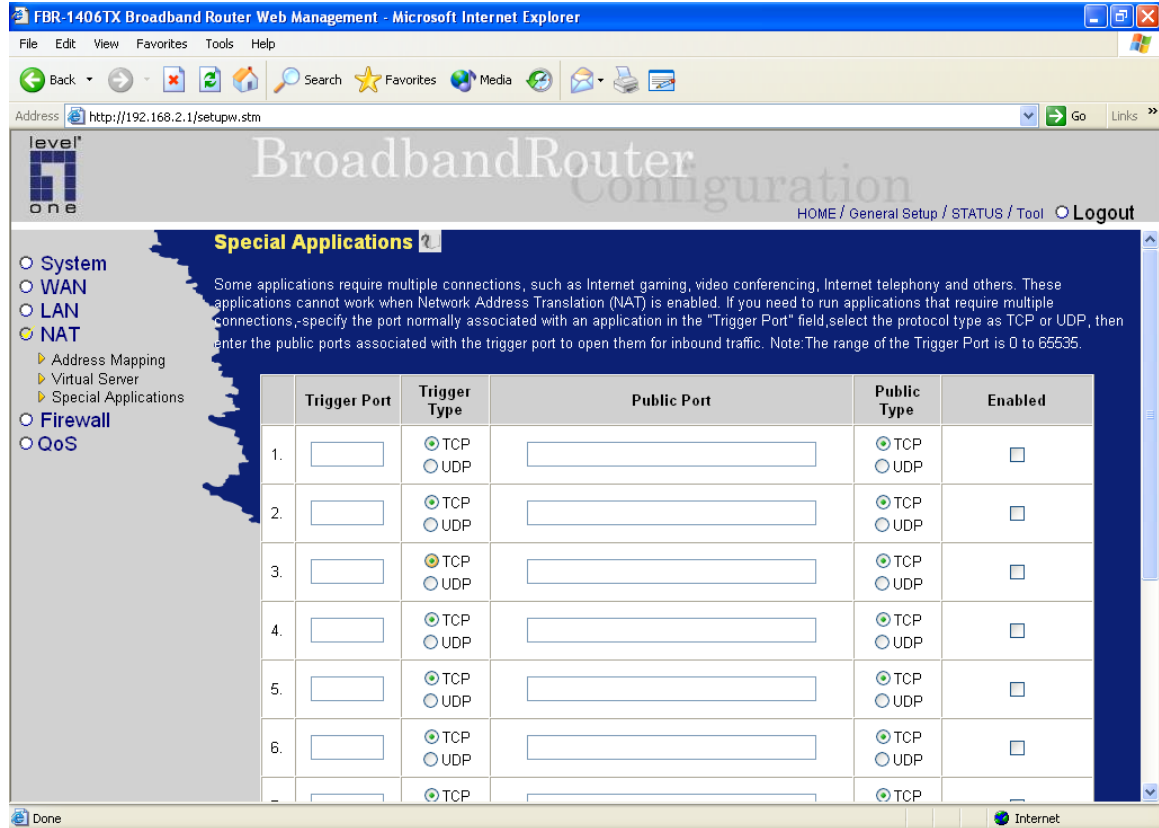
FBR-1406TX Broadband Router Web Management - Microsoft Internet Explorer

File Edit View Favorites Tools Help

Back Search Favorites Media

Address http://192.168.2.1/setupw.stm Go Links

level one

BroadbandRouter Configuration

HOME / General Setup / STATUS / Tool Logout

System
WAN
LAN
NAT
Address Mapping
Virtual Server
Special Applications
Firewall
QoS

Special Applications

Some applications require multiple connections, such as Internet gaming, video conferencing, Internet telephony and others. These applications cannot work when Network Address Translation (NAT) is enabled. If you need to run applications that require multiple connections,-specify the port normally associated with an application in the "Trigger Port" field,select the protocol type as TCP or UDP, then enter the public ports associated with the trigger port to open them for inbound traffic. Note:The range of the Trigger Port is 0 to 65535.

| | Trigger Port | Trigger Type | Public Port | Public Type | Enabled |
|---|---|---|---|---|---|
| 1. | | TCP UDP | | TCP UDP | |
| 2. | | TCP UDP | | TCP UDP | |
| 3. | | TCP UDP | | TCP UDP | |
| 4. | | TCP UDP | | TCP UDP | |
| 5. | | TCP UDP | | TCP UDP | |
| 6. | | TCP UDP | | TCP UDP | |
| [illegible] | | TCP | | TCP | |

Done Internet